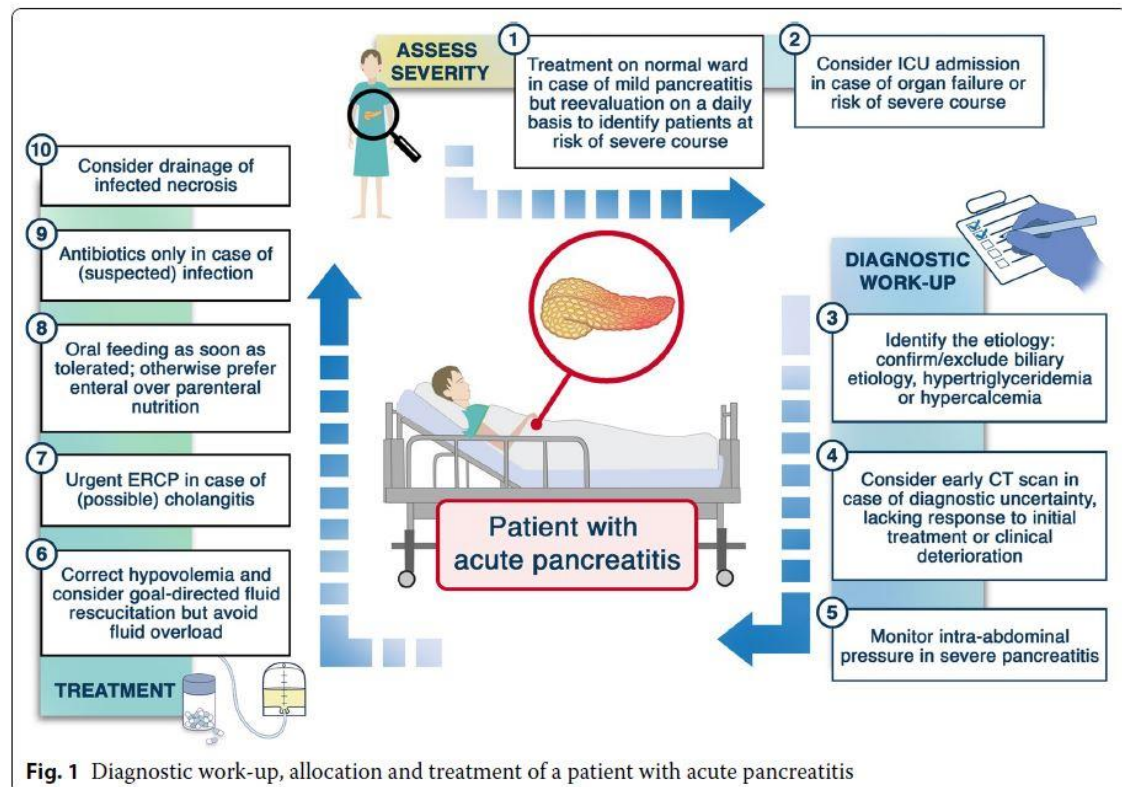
ASSESS SEVERITY

1 Treatment on normal ward in case of mild pancreatitis but reevaluation on a daily basis to identify patients at risk of severe course

2 Consider ICU admission in case of organ failure or risk of severe course

DIAGNOSTIC WORK-UP

3 Identify the etiology: confirm/exclude biliary etiology, hypertriglyceridemia or hypercalcemia

4 Consider early CT scan in case of diagnostic uncertainty, lacking response to initial treatment or clinical deterioration

5 Monitor intra-abdominal pressure in severe pancreatitis

Patient with acute pancreatitis

TREATMENT

6 Correct hypovolemia and consider goal-directed fluid rescucitation but avoid fluid overload

7 Urgent ERCP in case of (possible) cholangitis

8 Oral feeding as soon as tolerated; otherwise prefer enteral over parenteral nutrition

9 Antibiotics only in case of (suspected) infection

10 Consider drainage of infected necrosis

**Fig. 1** Diagnostic work-up, allocation and treatment of a patient with acute pancreatitis